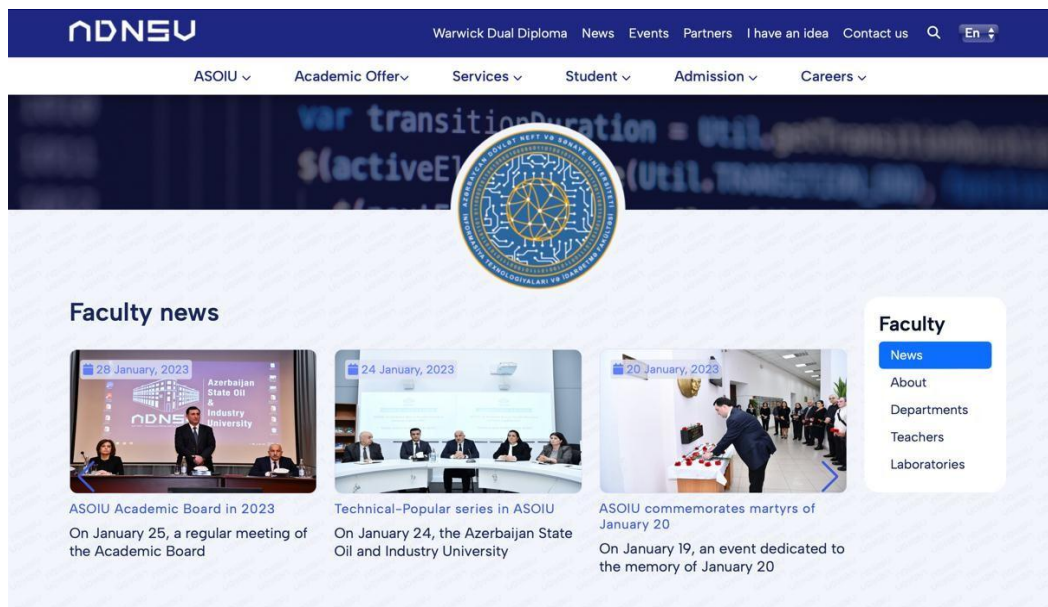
ADNSU

Warwick Dual Diploma News Events Partners I have an idea Contact us En

ASOIU Academic Offer Services Student Admission Careers

var transitionDuration = Util.
$(activeEl (Util.

AZƏRBAYCAN DÖVLƏT NEFT VƏ SƏNAYE UNİVERSİTETİ İNFORMASİYA TEXNOLOGİYALARI VƏ İDARƏETMƏ FAKÜLTƏSİ

Faculty news

28 January, 2023

Azerbaijan State Oil & Industry University

ADNSU

ASOIU Academic Board in 2023

On January 25, a regular meeting of the Academic Board

24 January, 2023

Technical-Popular series in ASOIU

On January 24, the Azerbaijan State Oil and Industry University

20 January, 2023

ASOIU commemorates martyrs of January 20

On January 19, an event dedicated to the memory of January 20

Faculty

News

About

Departments

Teachers

Laboratories